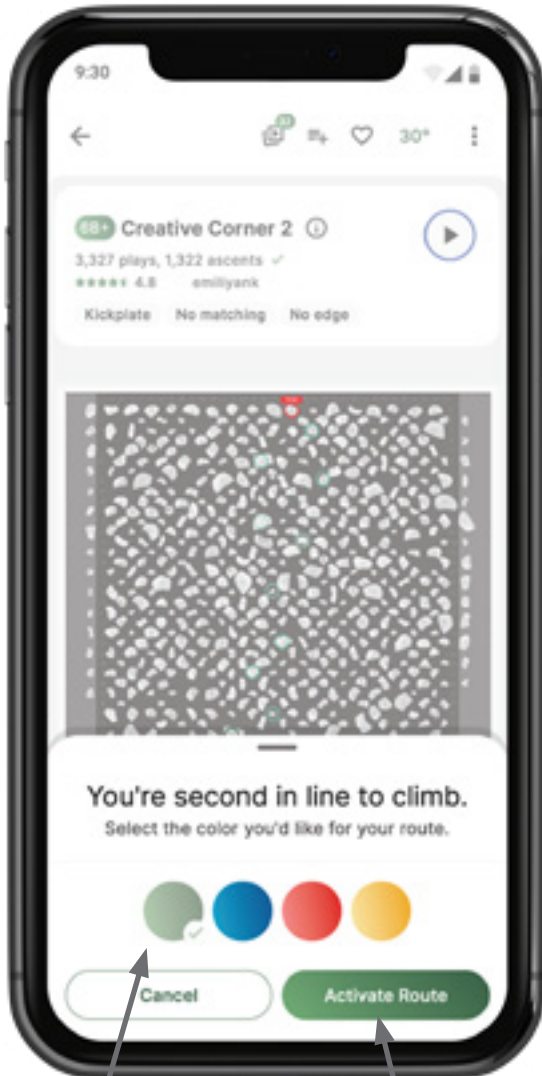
9:30

30°

6B+ Creative Corner 2 ⓘ

3,327 plays, 1,322 ascents ✓

★★★★★ 4.8 emiliyank

Kickplate No matching No edge

You're second in line to climb.

Select the color you'd like for your route.

Cancel

Activate Route